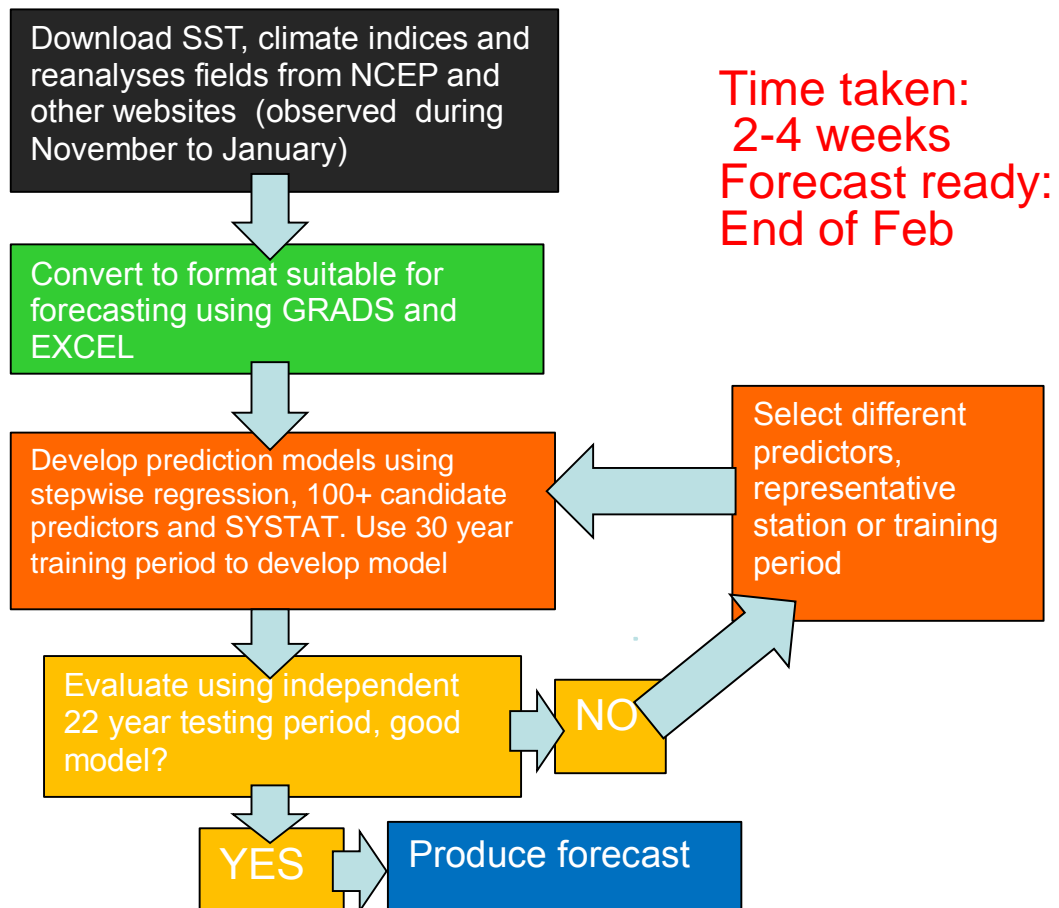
Download SST, climate indices and reanalyses fields from NCEP and other websites (observed during November to January)

Time taken:
2-4 weeks
Forecast ready:
End of Feb

Convert to format suitable for forecasting using GRADS and EXCEL

Develop prediction models using stepwise regression, 100+ candidate predictors and SYSTAT. Use 30 year training period to develop model

Select different predictors, representative station or training period

Evaluate using independent 22 year testing period, good model?

NO

YES

Produce forecast